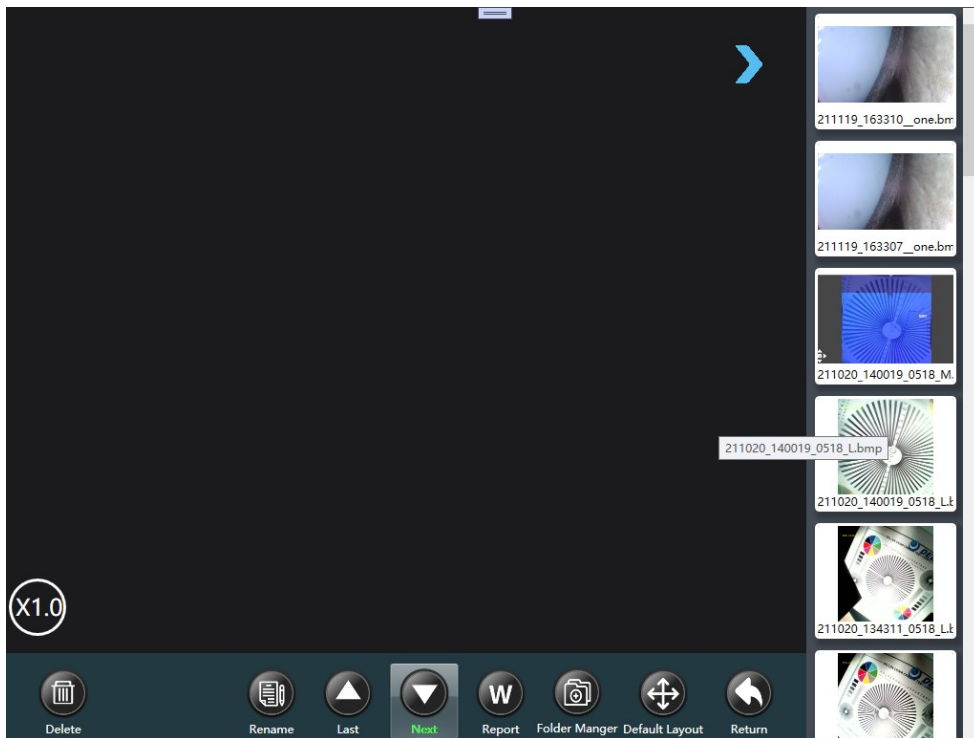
211119_163310__one.bm

211119_163307__one.bm

211020_140019_0518_M.

211020_140019_0518_L.bmp

211020_140019_0518_L.b

211020_134311_0518_L.b

X1.0

Delete

Rename

Last

Next

W

Report

Folder Manger

Default Layout

Return